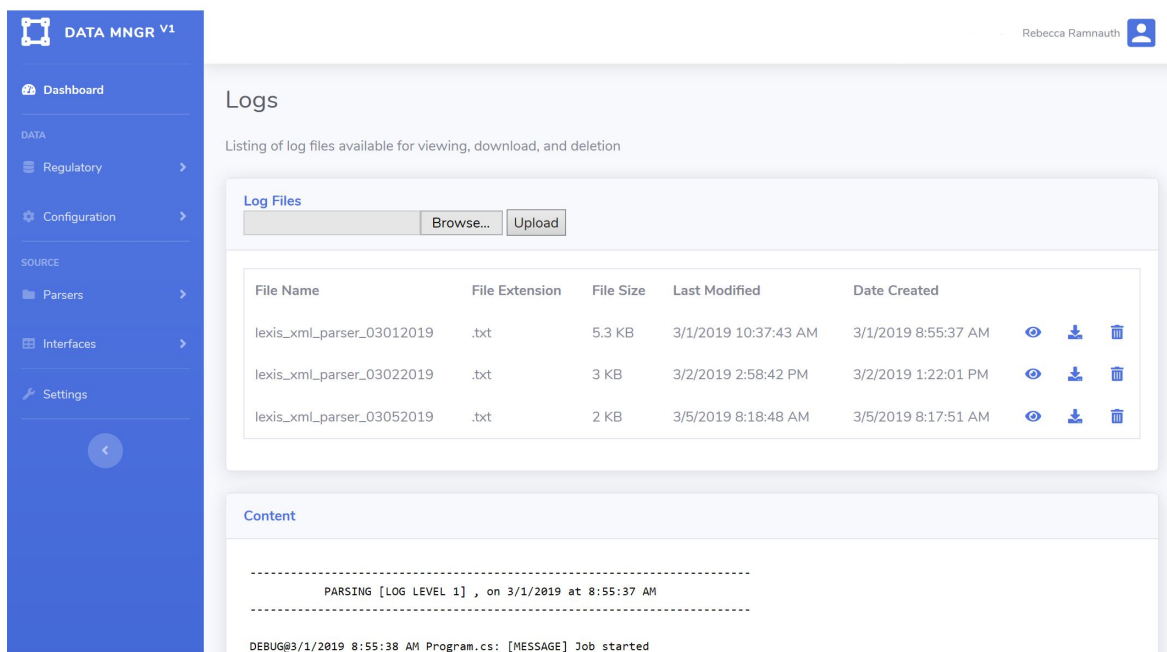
DATA MNGR $^{V1}$

Rebecca Ramnauth

Dashboard

DATA

Regulatory

Configuration

SOURCE

Parsers

Interfaces

Settings

Logs

Listing of log files available for viewing, download, and deletion

Log Files

Browse... Upload

| File Name | File Extension | File Size | Last Modified | Date Created |
|---|---|---|---|---|
| lexis_xml_parser_03012019 | .txt | 5.3 KB | 3/1/2019 10:37:43 AM | 3/1/2019 8:55:37 AM |
| lexis_xml_parser_03022019 | .txt | 3 KB | 3/2/2019 2:58:42 PM | 3/2/2019 1:22:01 PM |
| lexis_xml_parser_03052019 | .txt | 2 KB | 3/5/2019 8:18:48 AM | 3/5/2019 8:17:51 AM |

Content

---------------------------------------------------------------------------
PARSING [LOG LEVEL 1] , on 3/1/2019 at 8:55:37 AM
---------------------------------------------------------------------------

DEBUG@3/1/2019 8:55:38 AM Program.cs: [MESSAGE] Job started